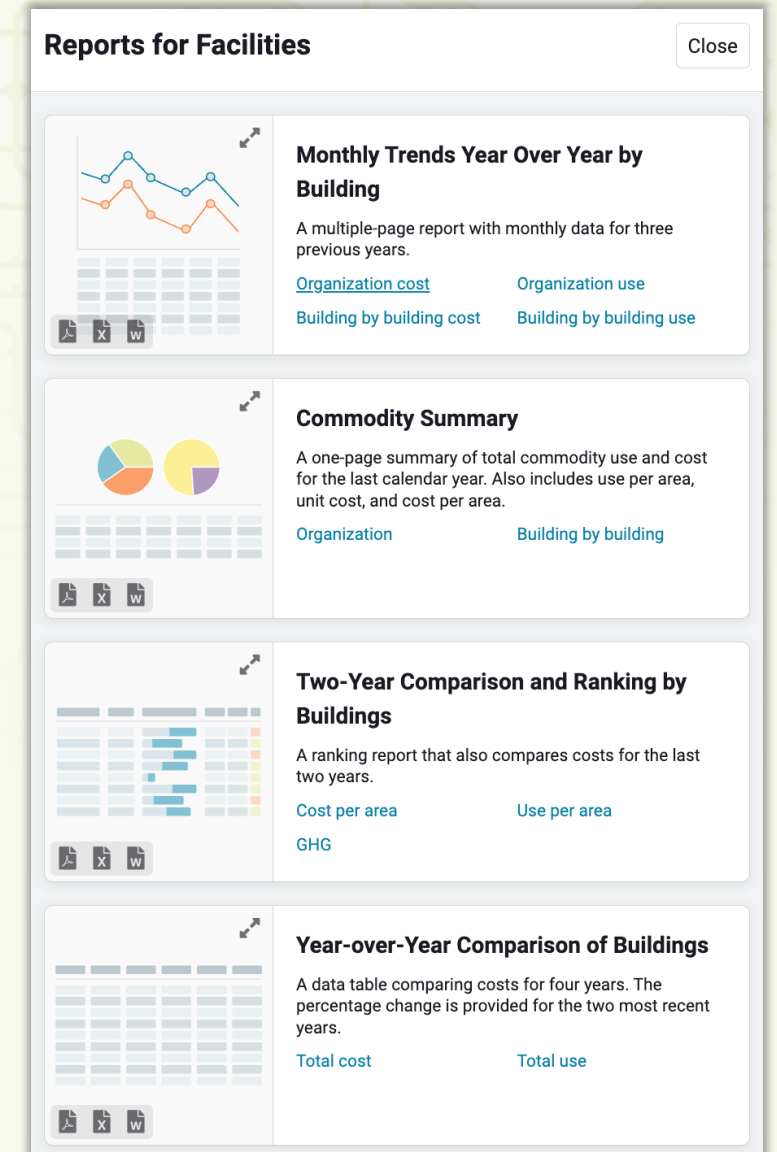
Reports for Facilities

Close

Monthly Trends Year Over Year by Building

A multiple-page report with monthly data for three previous years.

Organization cost
Organization use
Building by building cost
Building by building use

X W

Commodity Summary

A one-page summary of total commodity use and cost for the last calendar year. Also includes use per area, unit cost, and cost per area.

Organization
Building by building

X W

Two-Year Comparison and Ranking by Buildings

A ranking report that also compares costs for the last two years.

Cost per area
Use per area
GHG

X W

Year-over-Year Comparison of Buildings

A data table comparing costs for four years. The percentage change is provided for the two most recent years.

Total cost
Total use

X W